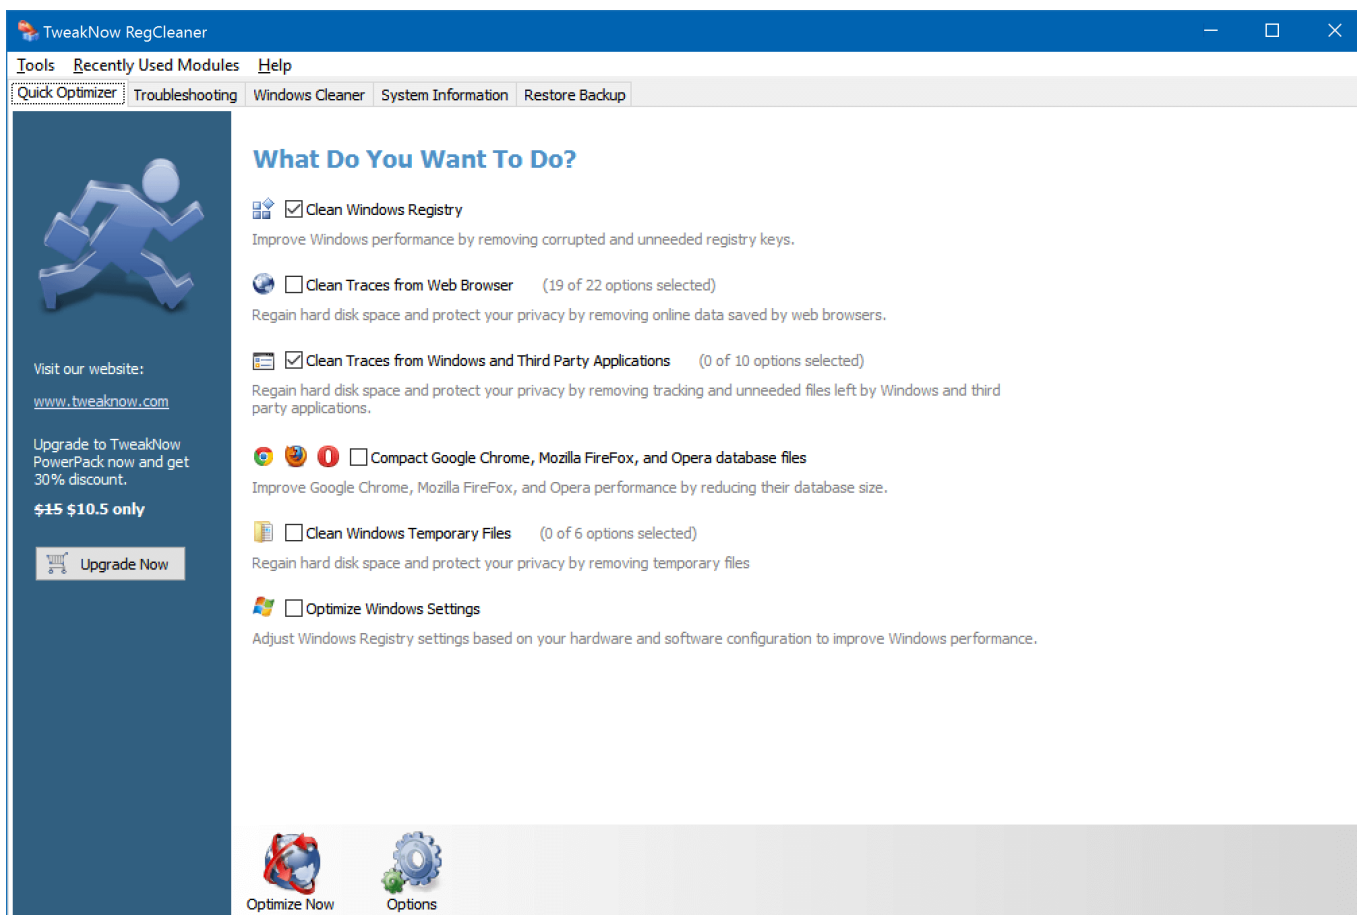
TweakNow RegCleaner

Tools Recently Used Modules Help

Quick Optimizer | Troubleshooting | Windows Cleaner | System Information | Restore Backup

Visit our website:

www.tweaknow.com

Upgrade to TweakNow PowerPack now and get 30% discount.

~~$15~~ $10.5 only

Upgrade Now

What Do You Want To Do?

☑ Clean Windows Registry

Improve Windows performance by removing corrupted and unneeded registry keys.

☐ Clean Traces from Web Browser (19 of 22 options selected)

Regain hard disk space and protect your privacy by removing online data saved by web browsers.

☑ Clean Traces from Windows and Third Party Applications (0 of 10 options selected)

Regain hard disk space and protect your privacy by removing tracking and unneeded files left by Windows and third party applications.

☐ Compact Google Chrome, Mozilla FireFox, and Opera database files

Improve Google Chrome, Mozilla FireFox, and Opera performance by reducing their database size.

☐ Clean Windows Temporary Files (0 of 6 options selected)

Regain hard disk space and protect your privacy by removing temporary files

☐ Optimize Windows Settings

Adjust Windows Registry settings based on your hardware and software configuration to improve Windows performance.

Optimize Now

Options